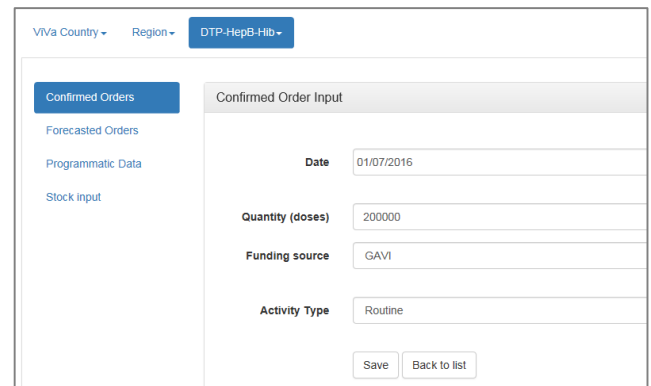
ViVa Country ▾ Region ▾ DTP-HepB-Hib ▾

Confirmed Orders
Forecasted Orders
Programmatic Data
Stock input

Confirmed Order Input

Date 01/07/2016

Quantity (doses) 200000

Funding source GAVI

Activity Type Routine

Save Back to list